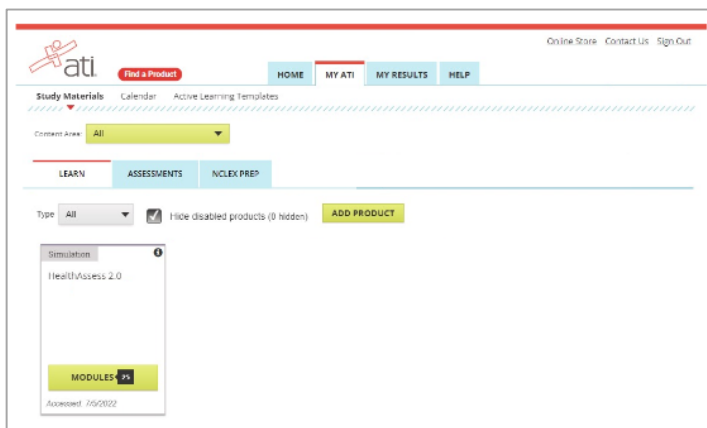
Online Store Contact Us Sign Out

ati

Find a Product

HOME MY ATI MY RESULTS HELP

Study Materials Calendar Active Learning Templates

Content Area: All

LEARN ASSESSMENTS NCLEX PREP

Type All

Hide disabled products (0 hidden)

ADD PRODUCT

Simulation

HealthAssess 2.0

MODULES 25

Accessed: 7/5/2022